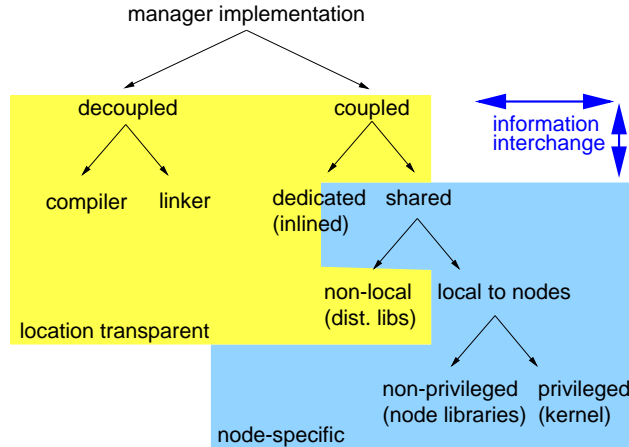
manager implementation

decoupled

coupled

information interchange

compiler

linker

dedicated (inlined)

shared

non-local (dist. libs)

local to nodes

location transparent

non-privileged (node libraries)

privileged (kernel)

node-specific